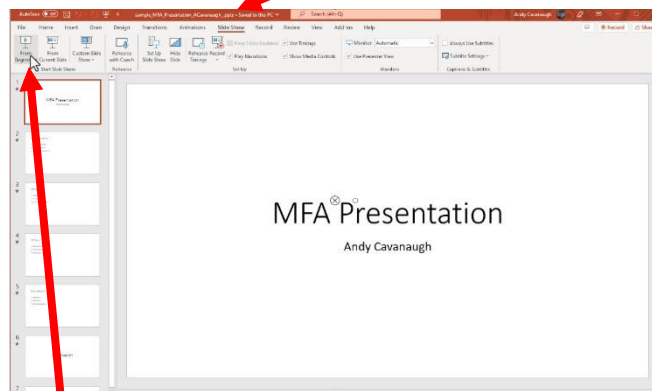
AutoSave Off sample_MFA_Presentation_ACavanaugh_.pptx • Saved to this PC Search (Alt+Q) Andy Cavanaugh

File Home Insert Draw Design Transitions Animations Slide Show Record Review View Add-ins Help Record Share

From Beginning From Current Slide Custom Slide Show Start Slide Show Rehearse with Coach Rehearse Set Up Slide Show Hide Slide Rehearse Timings Record Keep Slides Updated Play Narrations Use Timings Show Media Controls Set Up Monitor: Automatic Use Presenter View Monitors Always Use Subtitles Subtitle Settings Captions & Subtitles

1 MFA Presentation

2

3

4

5

6

7

MFA Presentation

Andy Cavanaugh